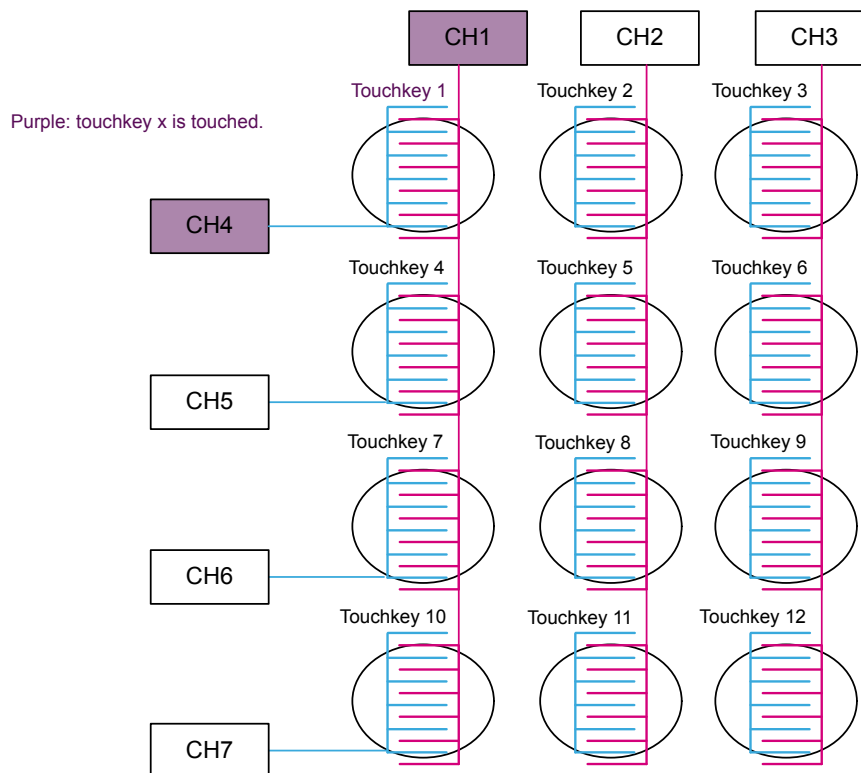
CH1 CH2 CH3

Purple: touchkey x is touched.

Touchkey 1 Touchkey 2 Touchkey 3

CH4

Touchkey 4 Touchkey 5 Touchkey 6

CH5

Touchkey 7 Touchkey 8 Touchkey 9

CH6

Touchkey 10 Touchkey 11 Touchkey 12

CH7